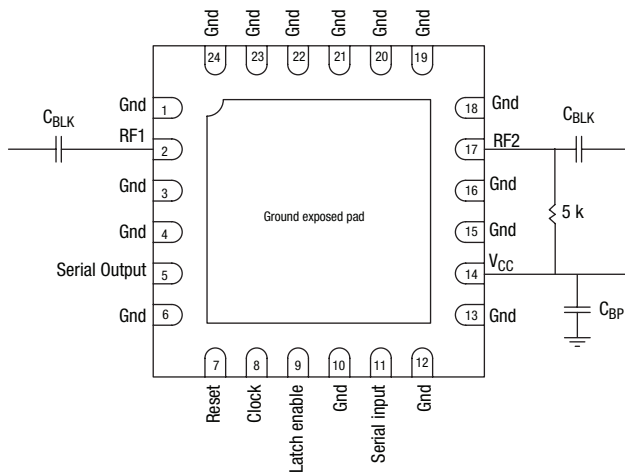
Gnd Gnd Gnd Gnd Gnd Gnd

24 23 22 21 20 19

$C_{BLK}$

Gnd 1

RF1 2

Gnd 3

Gnd 4

Serial Output 5

Gnd 6

Ground exposed pad

18 Gnd

17 RF2

16 Gnd

15 Gnd

14 $V_{CC}$

13 Gnd

$C_{BLK}$

5 k

$C_{BP}$

7 8 9 10 11 12

Reset Clock Latch enable Gnd Serial input Gnd